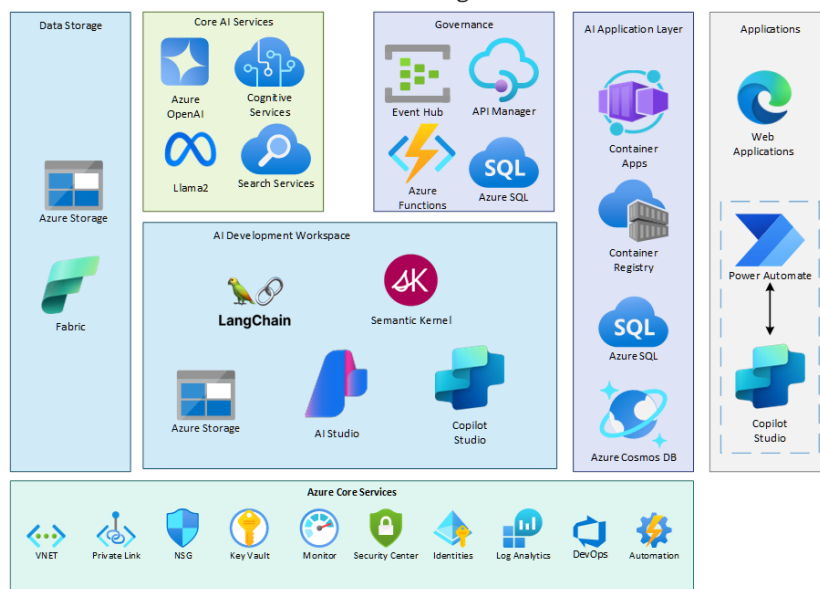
Data Storage

Azure Storage

Fabric

Core AI Services

Azure OpenAI

Cognitive Services

Llama2

Search Services

Governance

Event Hub

API Manager

Azure Functions

SQL

Azure SQL

AI Application Layer

Container Apps

Container Registry

SQL

Azure SQL

Azure Cosmos DB

Applications

Web Applications

Power Automate

Copilot Studio

AI Development Workspace

LangChain

SK

Semantic Kernel

Azure Storage

AI Studio

Copilot Studio

Azure Core Services

VNET

Private Link

NSG

Key Vault

Monitor

Security Center

Identities

Log Analytics

DevOps

Automation